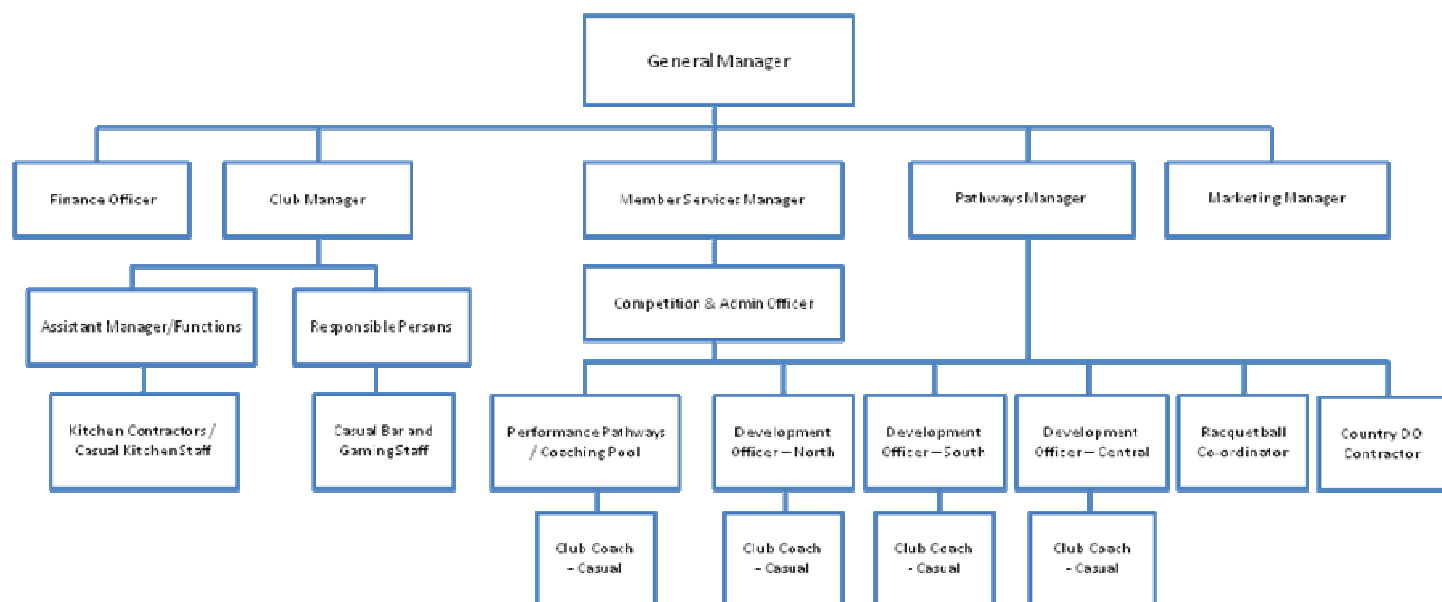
General Manager

Finance Officer

Club Manager

Member Services Manager

Pathways Manager

Marketing Manager

Assistant Manager/Functions

Responsible Persons

Competition & Admin Officer

Kitchen Contractors / Casual Kitchen Staff

Casual Bar and Gaming Staff

Performance Pathways / Coaching Pool

Development Officer – North

Development Officer – South

Development Officer – Central

Racquetball Co-ordinator

Country DO Contractor

Club Coach – Casual

Club Coach – Casual

Club Coach – Casual

Club Coach – Casual